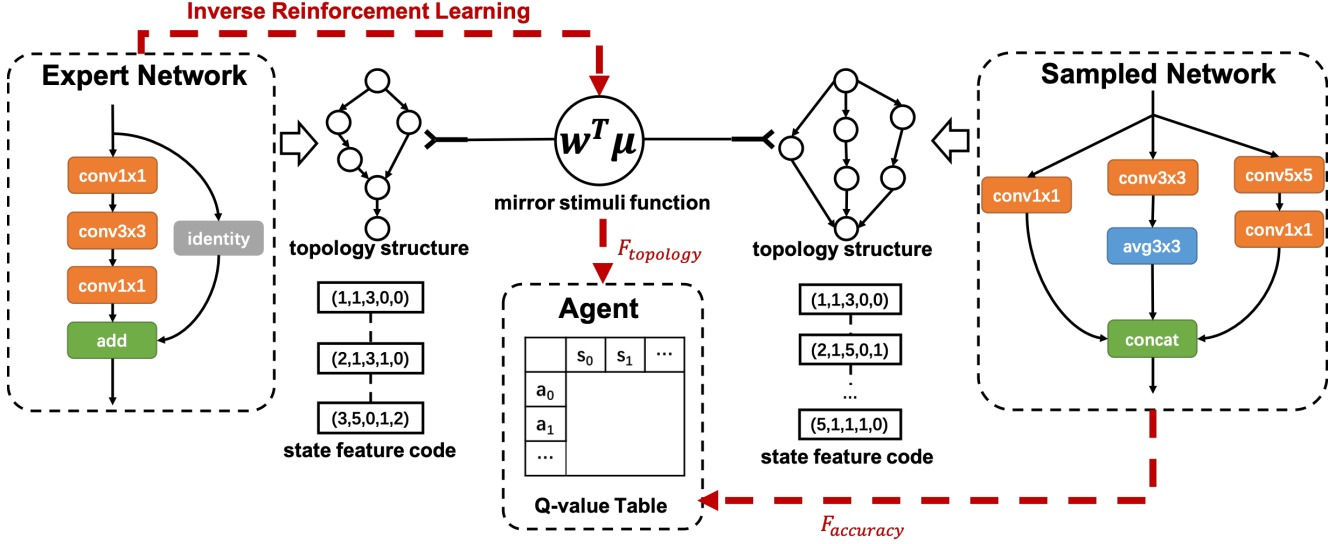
Inverse Reinforcement Learning

Expert Network

conv1x1
conv3x3
conv1x1
identity
add

topology structure

(1,1,3,0,0)
(2,1,3,1,0)
(3,5,0,1,2)

state feature code

$w^T\mu$

mirror stimuli function

$F_{topology}$

Agent

| | $s_0$ | $s_1$ | … |
|---|---|---|---|
| $a_0$ | | | |
| $a_1$ | | | |
| … | | | |

Q-value Table

topology structure

(1,1,3,0,0)
(2,1,5,0,1)
…
(5,1,1,1,0)

state feature code

Sampled Network

conv1x1
conv3x3
avg3x3
conv5x5
conv1x1
concat

$F_{accuracy}$